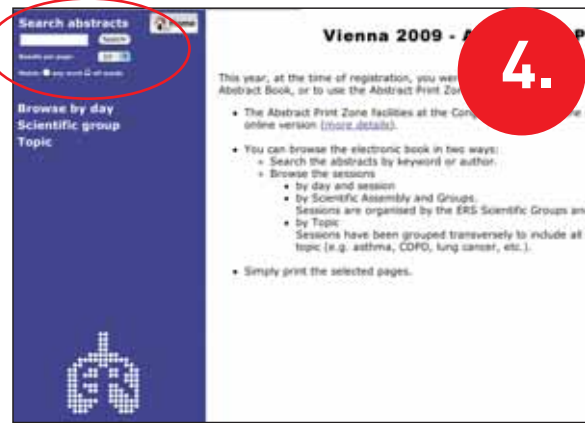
Search abstracts

Search

Results per page: 10

Match: any word all words

Home

Browse by day
Scientific group
Topic

Vienna 2009 - A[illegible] P

4.

This year, at the time of registration, you wer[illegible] Abstract Book, or to use the Abstract Print Zon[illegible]

- The Abstract Print Zone facilities at the Cong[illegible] online version (more details).

- You can browse the electronic book in two ways:
  - Search the abstracts by keyword or author.
  - Browse the sessions
    - by day and session
    - by Scientific Assembly and Groups. Sessions are organised by the ERS Scientific Groups an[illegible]
    - by Topic Sessions have been grouped transversely to include all topic (e.g. asthma, COPD, lung cancer, etc.).

- Simply print the selected pages.